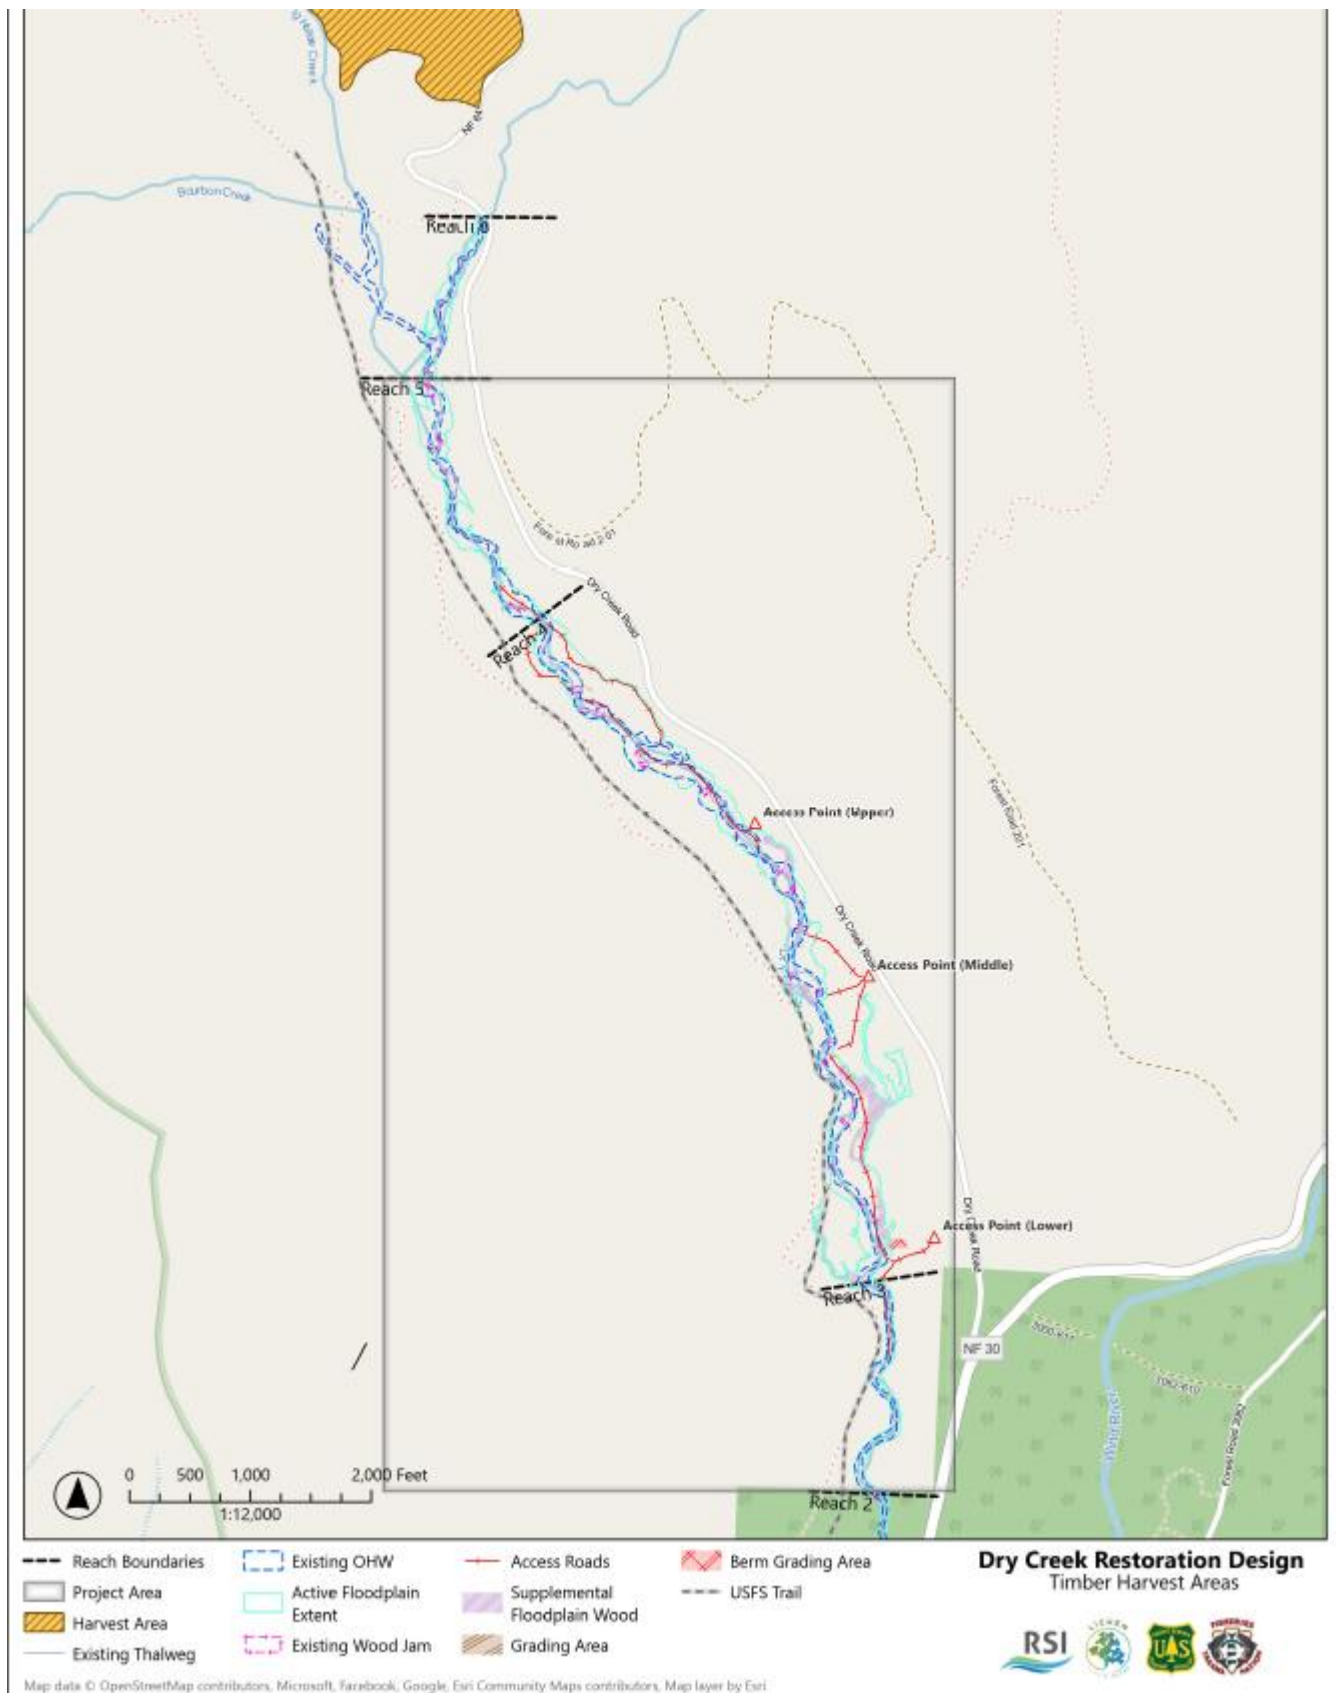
Bourbon Creek

Reach 6

Reach 5

Forest Rd 2-01

Dry Creek Road

Reach 4

Access Point (Upper)

Forest Road 201

Dry Creek Road

Access Point (Middle)

Access Point (Lower)

Dry Creek Road

Reach 3

NF 30

Reach 2

0 500 1,000 2,000 Feet
1:12,000

Reach Boundaries
Project Area
Harvest Area
Existing Thalweg
Existing OHW
Active Floodplain Extent
Existing Wood Jam
Access Roads
Supplemental Floodplain Wood
Grading Area
Berm Grading Area
USFS Trail

Dry Creek Restoration Design
Timber Harvest Areas

RSI

Map data © OpenStreetMap contributors, Microsoft, Facebook, Google, Esri Community Maps contributors, Map layer by Esri